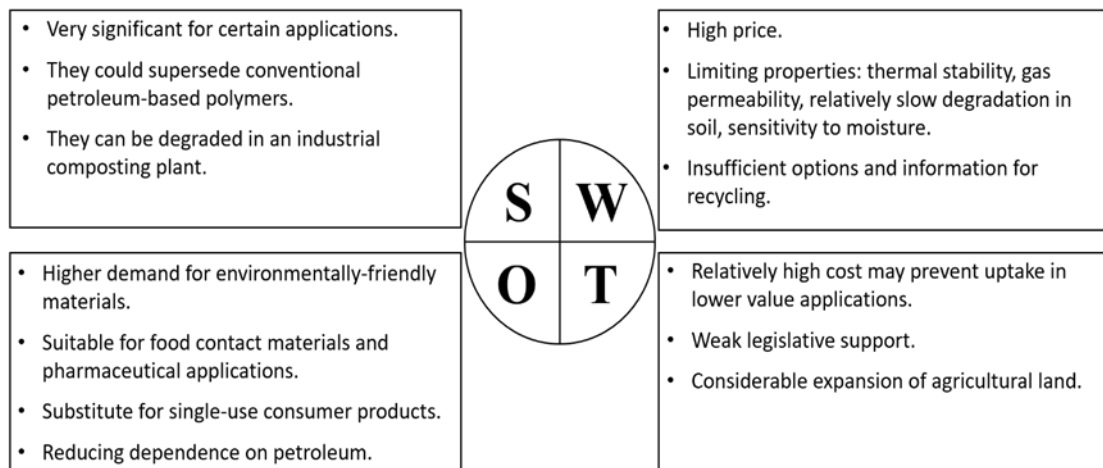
• Very significant for certain applications.
• They could supersede conventional petroleum-based polymers.
• They can be degraded in an industrial composting plant.

• High price.
• Limiting properties: thermal stability, gas permeability, relatively slow degradation in soil, sensitivity to moisture.
• Insufficient options and information for recycling.

S W
O T

• Higher demand for environmentally-friendly materials.
• Suitable for food contact materials and pharmaceutical applications.
• Substitute for single-use consumer products.
• Reducing dependence on petroleum.

• Relatively high cost may prevent uptake in lower value applications.
• Weak legislative support.
• Considerable expansion of agricultural land.